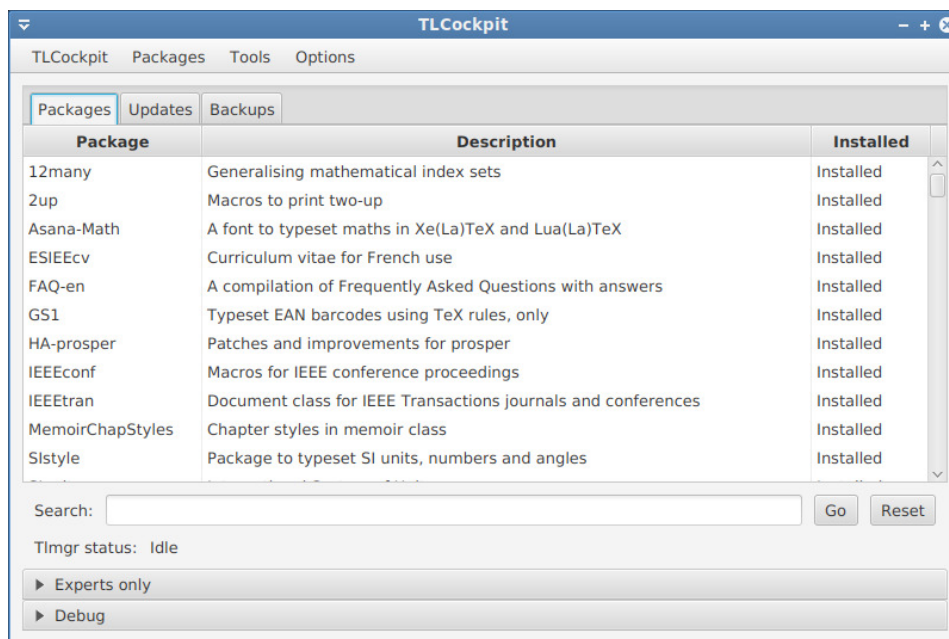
TLCockpit

TLCockpit Packages Tools Options

Packages Updates Backups

| Package | Description | Installed |
|---|---|---|
| 12many | Generalising mathematical index sets | Installed |
| 2up | Macros to print two-up | Installed |
| Asana-Math | A font to typeset maths in Xe(La)TeX and Lua(La)TeX | Installed |
| ESIEEcv | Curriculum vitae for French use | Installed |
| FAQ-en | A compilation of Frequently Asked Questions with answers | Installed |
| GS1 | Typeset EAN barcodes using TeX rules, only | Installed |
| HA-prosper | Patches and improvements for prosper | Installed |
| IEEEconf | Macros for IEEE conference proceedings | Installed |
| IEEEtran | Document class for IEEE Transactions journals and conferences | Installed |
| MemoirChapStyles | Chapter styles in memoir class | Installed |
| SIstyle | Package to typeset SI units, numbers and angles | Installed |
| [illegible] | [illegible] | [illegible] |

Search: Go Reset

Tlmgr status: Idle

Experts only

Debug